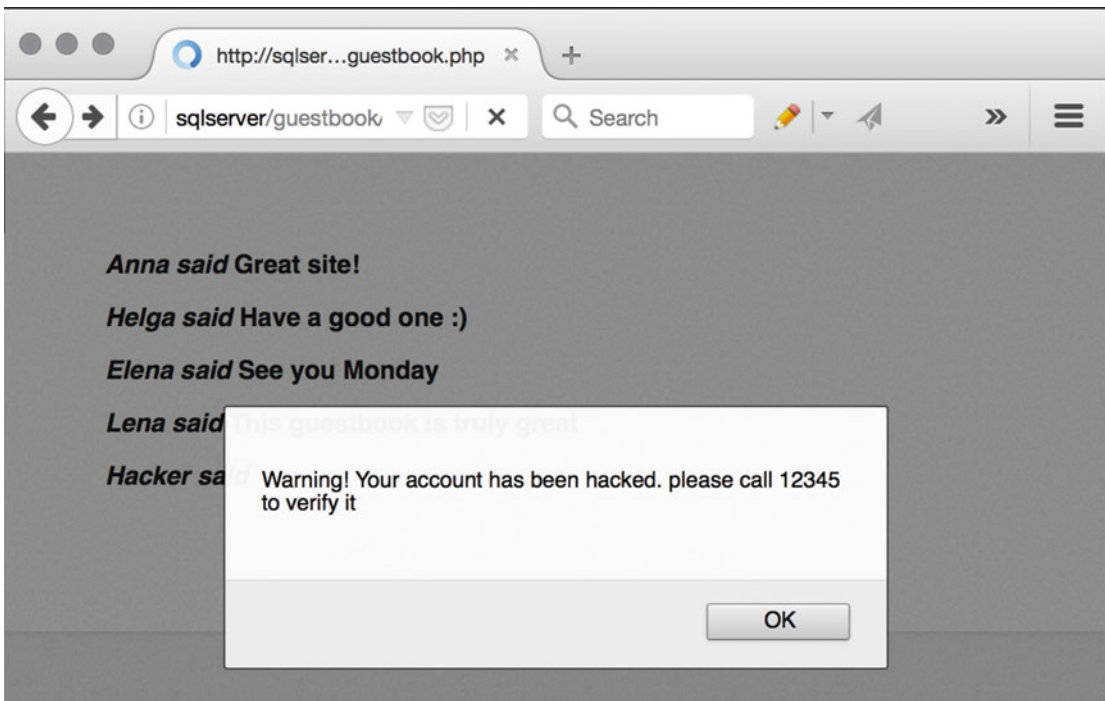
http://sqlser...guestbook.php ×
+
sqlserver/guestbook/
×
Search
»

*Anna said* Great site!

*Helga said* Have a good one :)

*Elena said* See you Monday

*Lena said* This guestbook is truly great

*Hacker sa*

Warning! Your account has been hacked. please call 12345 to verify it

OK